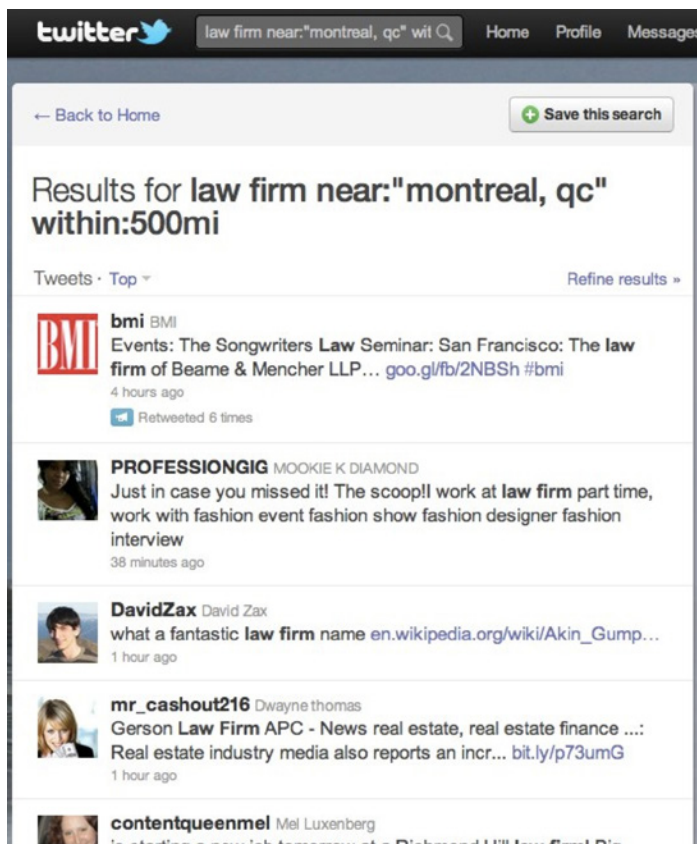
twitter law firm near:"montreal, qc" wit Home Profile Messages

← Back to Home

Save this search

Results for law firm near:"montreal, qc" within:500mi

Tweets · Top

Refine results »

BMI

bmi BMI
Events: The Songwriters Law Seminar: San Francisco: The law firm of Beame & Mencher LLP... goo.gl/fb/2NBSh #bmi
4 hours ago
Retweeted 6 times

PROFESSIONGIG MOOKIE K DIAMOND
Just in case you missed it! The scoop!I work at law firm part time, work with fashion event fashion show fashion designer fashion interview
38 minutes ago

DavidZax David Zax
what a fantastic law firm name en.wikipedia.org/wiki/Akin_Gump...
1 hour ago

mr_cashout216 Dwayne thomas
Gerson Law Firm APC - News real estate, real estate finance ...: Real estate industry media also reports an incr... bit.ly/p73umG
1 hour ago

contentqueenmel Mel Luxenberg
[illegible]